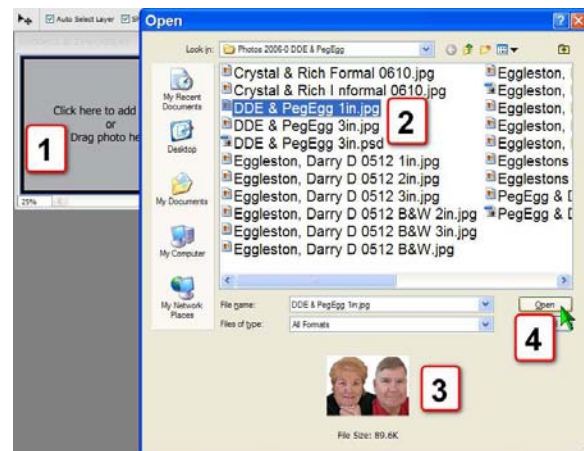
Auto Select Layer

Click here to add or Drag photo he

1

25%

Open

Look in: Photos 2006-0 DDE & PegEgg

My Recent Documents

Desktop

My Documents

My Computer

My Network Places

Crystal & Rich Formal 0610.jpg
Crystal & Rich I nformal 0610.jpg
DDE & PegEgg 1in.jpg
DDE & PegEgg 3in.jpg
DDE & PegEgg 3in.psd
Eggleston, Darry D 0512 1in.jpg
Eggleston, Darry D 0512 2in.jpg
Eggleston, Darry D 0512 3in.jpg
Eggleston, Darry D 0512 B&W 2in.jpg
Eggleston, Darry D 0512 B&W 3in.jpg
Eggleston, Darry D 0512 B&W.jpg

Eggleston,
Eggleston,
Eggleston,
Eggleston,
Eggleston,
Egglestons
Egglestons
PegEgg & [
PegEgg & [

2

File name: DDE & PegEgg 1in.jpg

Files of type: All Formats

Open

4

3

File Size: 89.6K